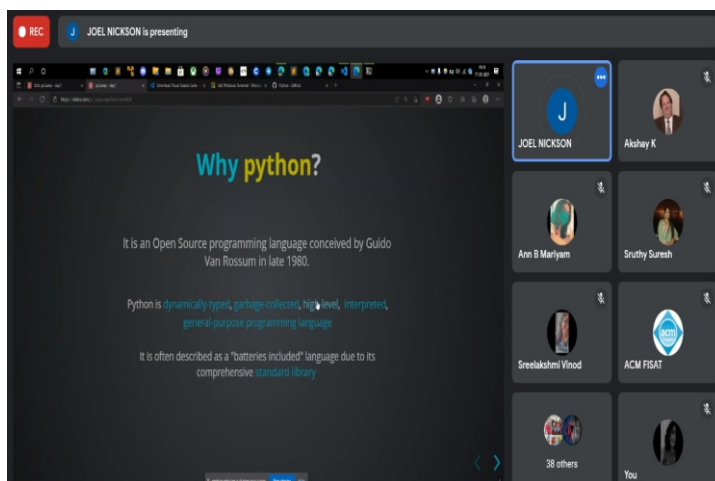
REC

J JOEL NICKSON is presenting

Why python?

It is an Open Source programming language conceived by Guido Van Rossum in late 1980.

Python is dynamically-typed, garbage-collected, high level, interpreted, general-purpose programming language

It is often described as a "batteries included" language due to its comprehensive standard library

J
JOEL NICKSON

Akshay K

Ann B Mariyam

Sruthy Suresh

Sreelakshmi Vinod

acm
ACM FISAT

38 others

You